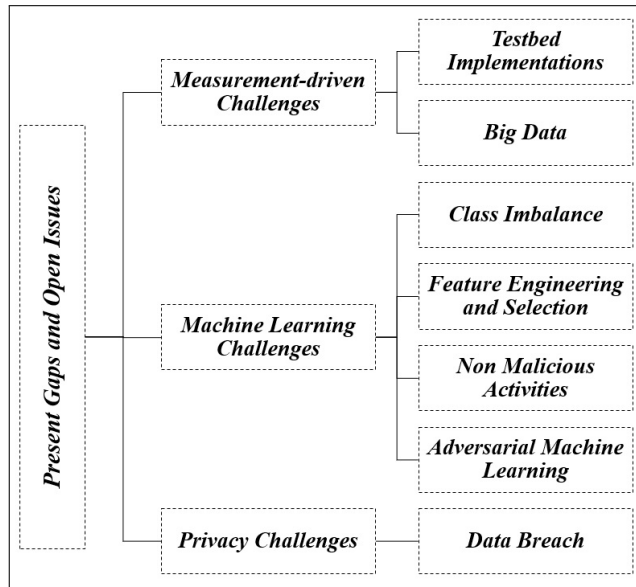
Present Gaps and Open Issues

Measurement-driven Challenges

Testbed Implementations

Big Data

Machine Learning Challenges

Class Imbalance

Feature Engineering and Selection

Non Malicious Activities

Adversarial Machine Learning

Privacy Challenges

Data Breach